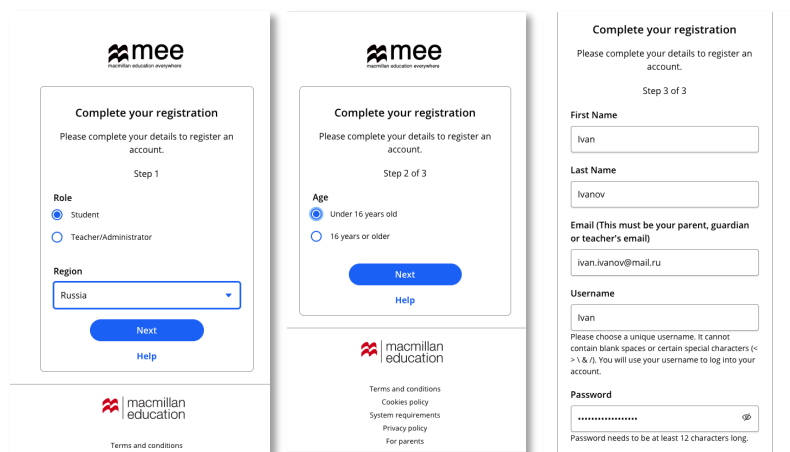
mee
macmillan education everywhere

Complete your registration

Please complete your details to register an account.

Step 1

Role

Student

Teacher/Administrator

Region

Russia

Next

Help

macmillan education

Terms and conditions

mee
macmillan education everywhere

Complete your registration

Please complete your details to register an account.

Step 2 of 3

Age

Under 16 years old

16 years or older

Next

Help

macmillan education

Terms and conditions

Cookies policy

System requirements

Privacy policy

For parents

Complete your registration

Please complete your details to register an account.

Step 3 of 3

First Name

Ivan

Last Name

Ivanov

Email (This must be your parent, guardian or teacher's email)

ivan.ivanov@mail.ru

Username

Ivan

Please choose a unique username. It cannot contain blank spaces or certain special characters (< > \ & /). You will use your username to log into your account.

Password

•••••••••••••••••

Password needs to be at least 12 characters long.